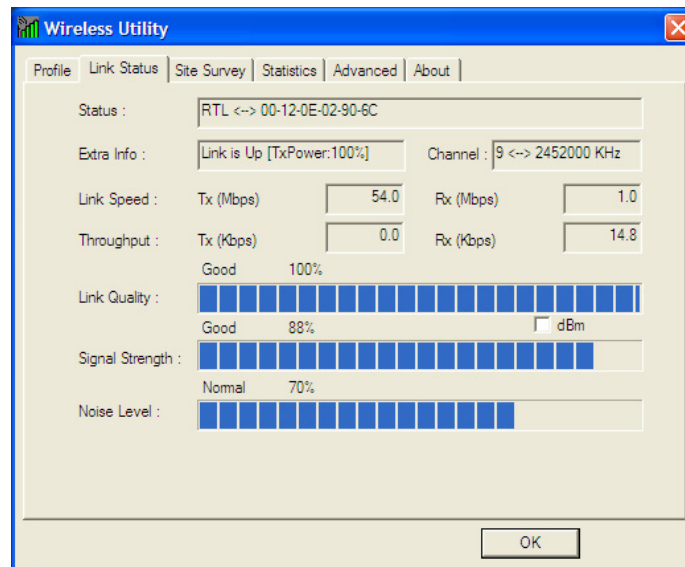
Wireless Utility

Profile | Link Status | Site Survey | Statistics | Advanced | About

Status : RTL <--> 00-12-0E-02-90-6C

Extra Info : Link is Up [TxPower:100%]

Channel : 9 <--> 2452000 KHz

Link Speed : Tx (Mbps) 54.0 Rx (Mbps) 1.0

Throughput : Tx (Kbps) 0.0 Rx (Kbps) 14.8

Good 100%

Link Quality :

Good 88%

dBm

Signal Strength :

Normal 70%

Noise Level :

OK